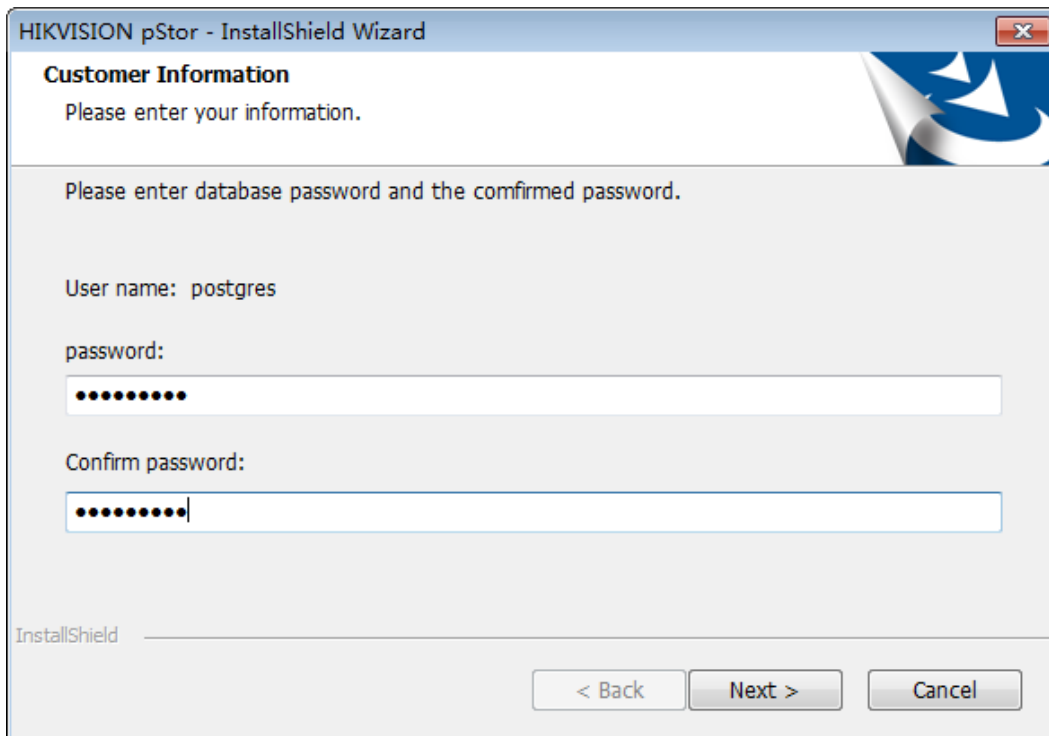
HIKVISION pStor - InstallShield Wizard

Customer Information

Please enter your information.

Please enter database password and the comfirmed password.

User name: postgres

password:

•••••••••

Confirm password:

•••••••••

InstallShield

< Back

Next >

Cancel